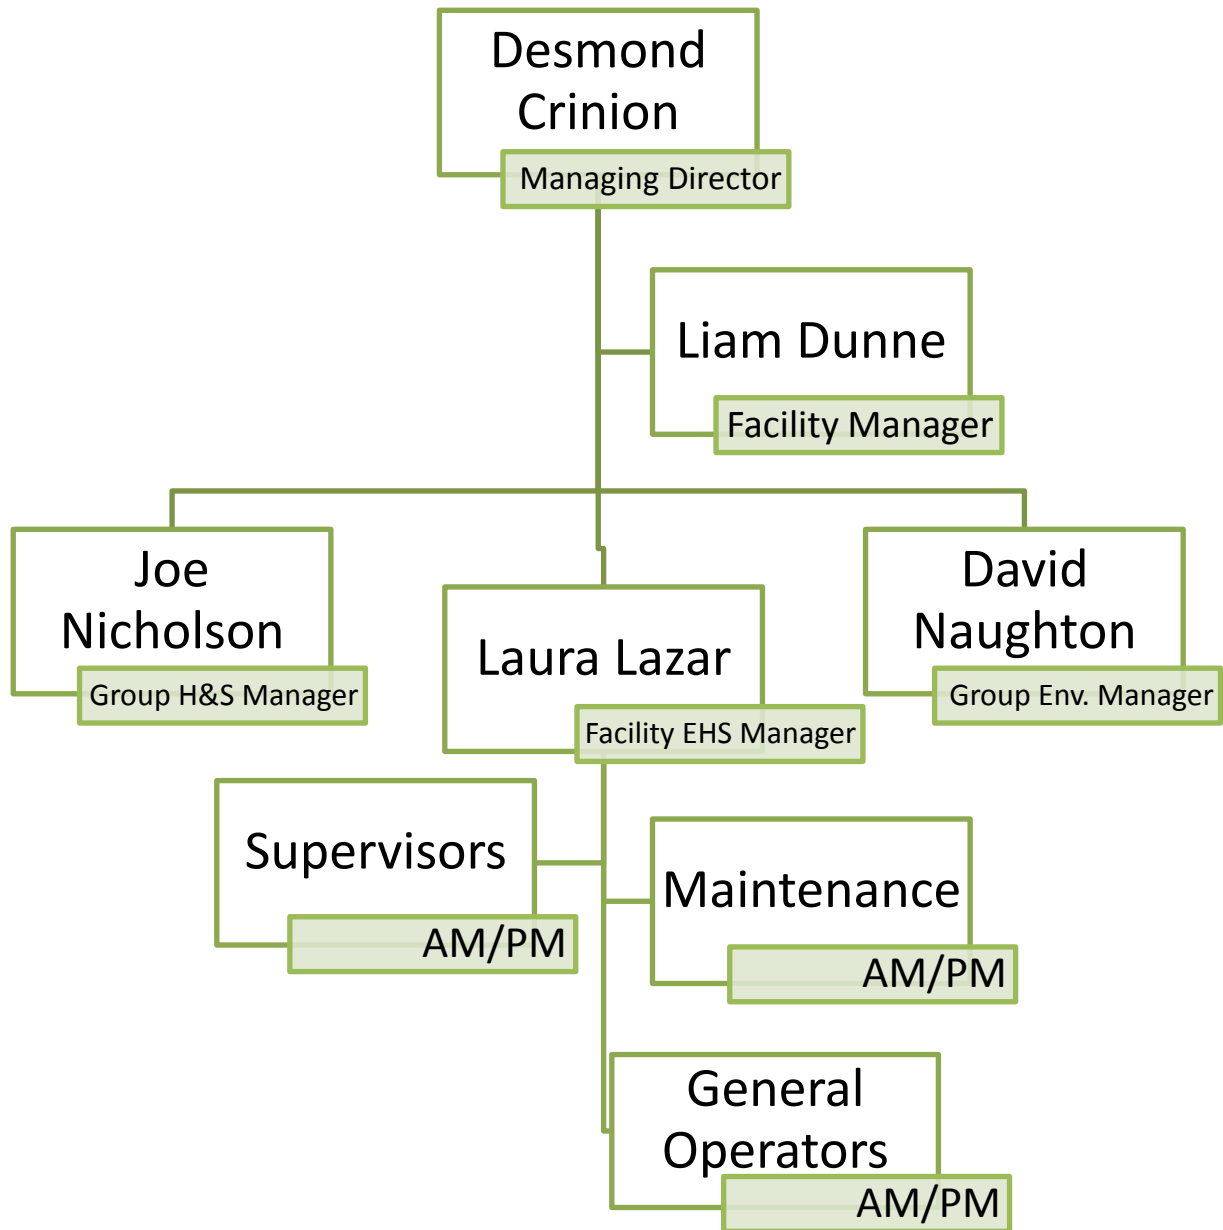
Desmond Crinion
Managing Director

Liam Dunne
Facility Manager

Joe Nicholson
Group H&S Manager

Laura Lazar
Facility EHS Manager

David Naughton
Group Env. Manager

Supervisors
AM/PM

Maintenance
AM/PM

General Operators
AM/PM